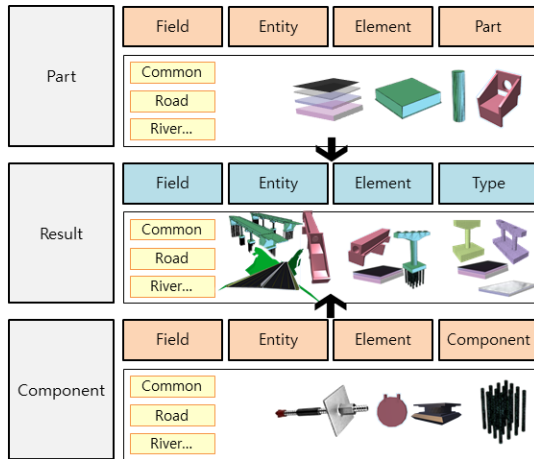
Part

| Field | Entity | Element | Part |
|---|---|---|---|

Common
Road
River...

Result

| Field | Entity | Element | Type |
|---|---|---|---|

Common
Road
River...

Component

| Field | Entity | Element | Component |
|---|---|---|---|

Common
Road
River...